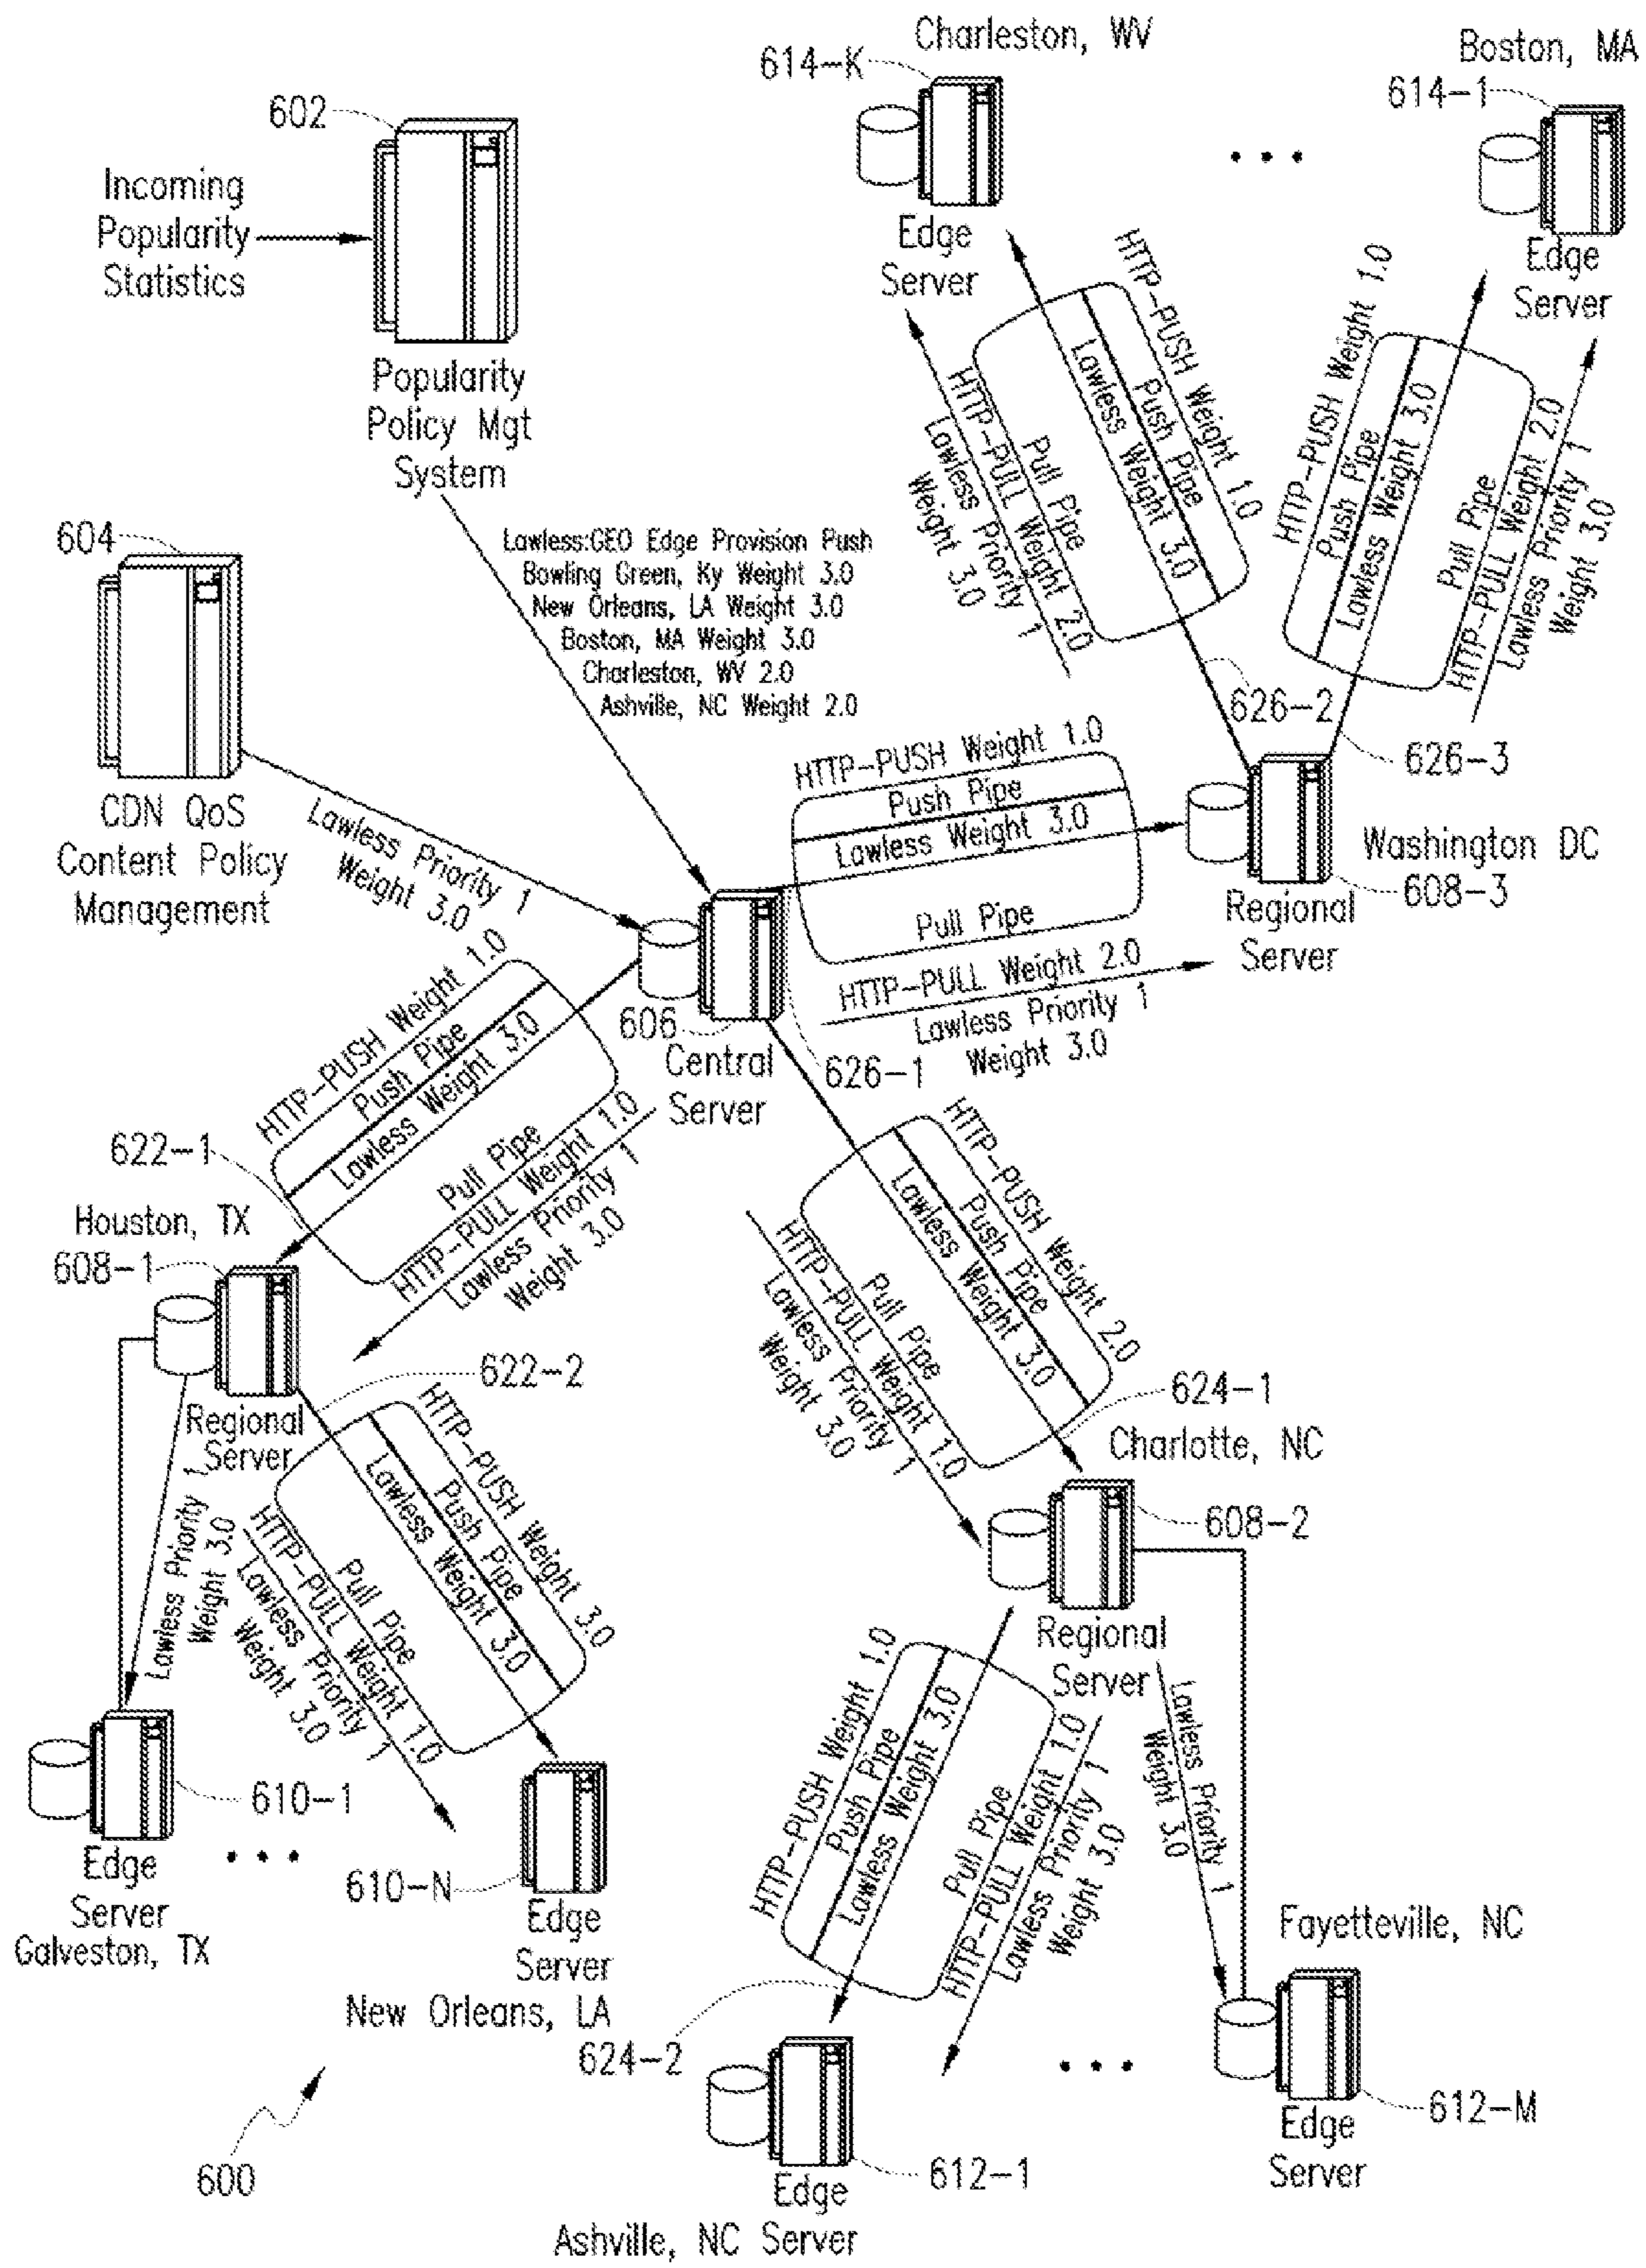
Charleston, WV
614-K
Boston, MA
614-1
602
Incoming Popularity Statistics
Popularity Policy Mgt System
Edge Server
Edge Server
HTTP-PUSH Weight 1.0
Push Pipe
Lawless Weight 3.0
Pull Pipe
HTTP-PULL Weight 2.0
Lawless Priority 1
Weight 3.0
HTTP-PUSH Weight 1.0
Push Pipe
Lawless Weight 3.0
Pull Pipe
HTTP-PULL Weight 2.0
Lawless Priority 1
Weight 3.0
604
Lawless:GEO Edge Provision Push
Bowling Green, Ky Weight 3.0
New Orleans, LA Weight 3.0
Boston, MA Weight 3.0
Charleston, WV 2.0
Ashville, NC Weight 2.0
626-2
626-3
HTTP-PUSH Weight 1.0
Push Pipe
Lawless Weight 3.0
Pull Pipe
HTTP-PULL Weight 2.0
Lawless Priority 1
Weight 3.0
Washington DC
608-3
Regional Server
CDN QoS Content Policy Management
Lawless Priority 1
Weight 3.0
606
Central Server
626-1
HTTP-PUSH Weight 1.0
Push Pipe
Lawless Weight 3.0
Pull Pipe
HTTP-PULL Weight 1.0
Lawless Priority 1
Weight 3.0
622-1
Houston, TX
608-1
HTTP-PUSH Weight 2.0
Push Pipe
Lawless Weight 3.0
Pull Pipe
HTTP-PULL Weight 1.0
Lawless Priority 1
Weight 3.0
624-1
Charlotte, NC
608-2
622-2
Regional Server
HTTP-PUSH Weight 3.0
Push Pipe
Lawless Weight 3.0
Pull Pipe
HTTP-PULL Weight 1.0
Lawless Priority 1
Weight 3.0
Lawless Priority 1
Weight 3.0
Regional Server
Lawless Priority 1
Weight 3.0
HTTP-PUSH Weight 1.0
Push Pipe
Lawless Weight 3.0
Pull Pipe
HTTP-PULL Weight 1.0
Lawless Priority 1
Weight 3.0
610-1
Edge Server
Galveston, TX
610-N
Edge Server
New Orleans, LA
Fayetteville, NC
624-2
612-M
Edge Server
600
Edge
612-1
Ashville, NC Server